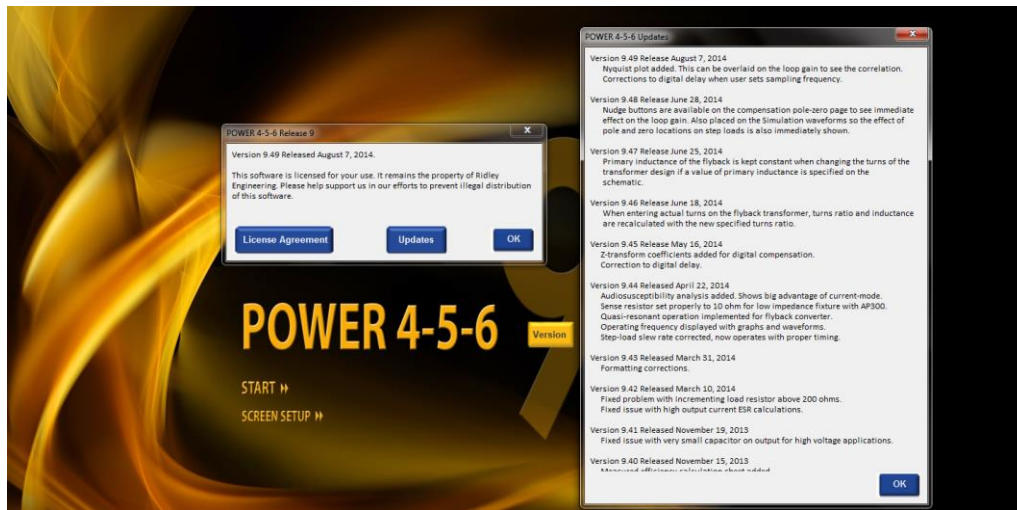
POWER 4-5-6 Release 9

Version 9.49 Released August 7, 2014.

This software is licensed for your use. It remains the property of Ridley Engineering. Please help support us in our efforts to prevent illegal distribution of this software.

License Agreement

Updates

OK

POWER 4-5-6

Version

START

SCREEN SETUP

POWER 4-5-6 Updates

Version 9.49 Release August 7, 2014
Nyquist plot added. This can be overlaid on the loop gain to see the correlation.
Corrections to digital delay when user sets sampling frequency.

Version 9.48 Release June 28, 2014
Nudge buttons are available on the compensation pole-zero page to see immediate effect on the loop gain. Also placed on the Simulation waveforms so the effect of pole and zero locations on step loads is also immediately shown.

Version 9.47 Release June 25, 2014
Primary inductance of the flyback is kept constant when changing the turns of the transformer design if a value of primary inductance is specified on the schematic.

Version 9.46 Release June 18, 2014
When entering actual turns on the flyback transformer, turns ratio and inductance are recalculated with the new specified turns ratio.

Version 9.45 Release May 16, 2014
Z-transform coefficients added for digital compensation.
Correction to digital delay.

Version 9.44 Release April 22, 2014
Audiosusceptibility analysis added. Shows big advantage of current-mode.
Sense resistor set properly to 10 ohm for low impedance fixture with AP300.
Quasi-resonant operation implemented for flyback converter.
Operating frequency displayed with graphs and waveforms.
Step-load slew rate corrected, now operates with proper timing.

Version 9.43 Released March 31, 2014
Formatting corrections.

Version 9.42 Released March 10, 2014
Fixed problem with incrementing load resistor above 200 ohms.
Fixed issue with high output current ESR calculations.

Version 9.41 Released November 19, 2013
Fixed issue with very small capacitor on output for high voltage applications.

Version 9.40 Released November 15, 2013
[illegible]

OK